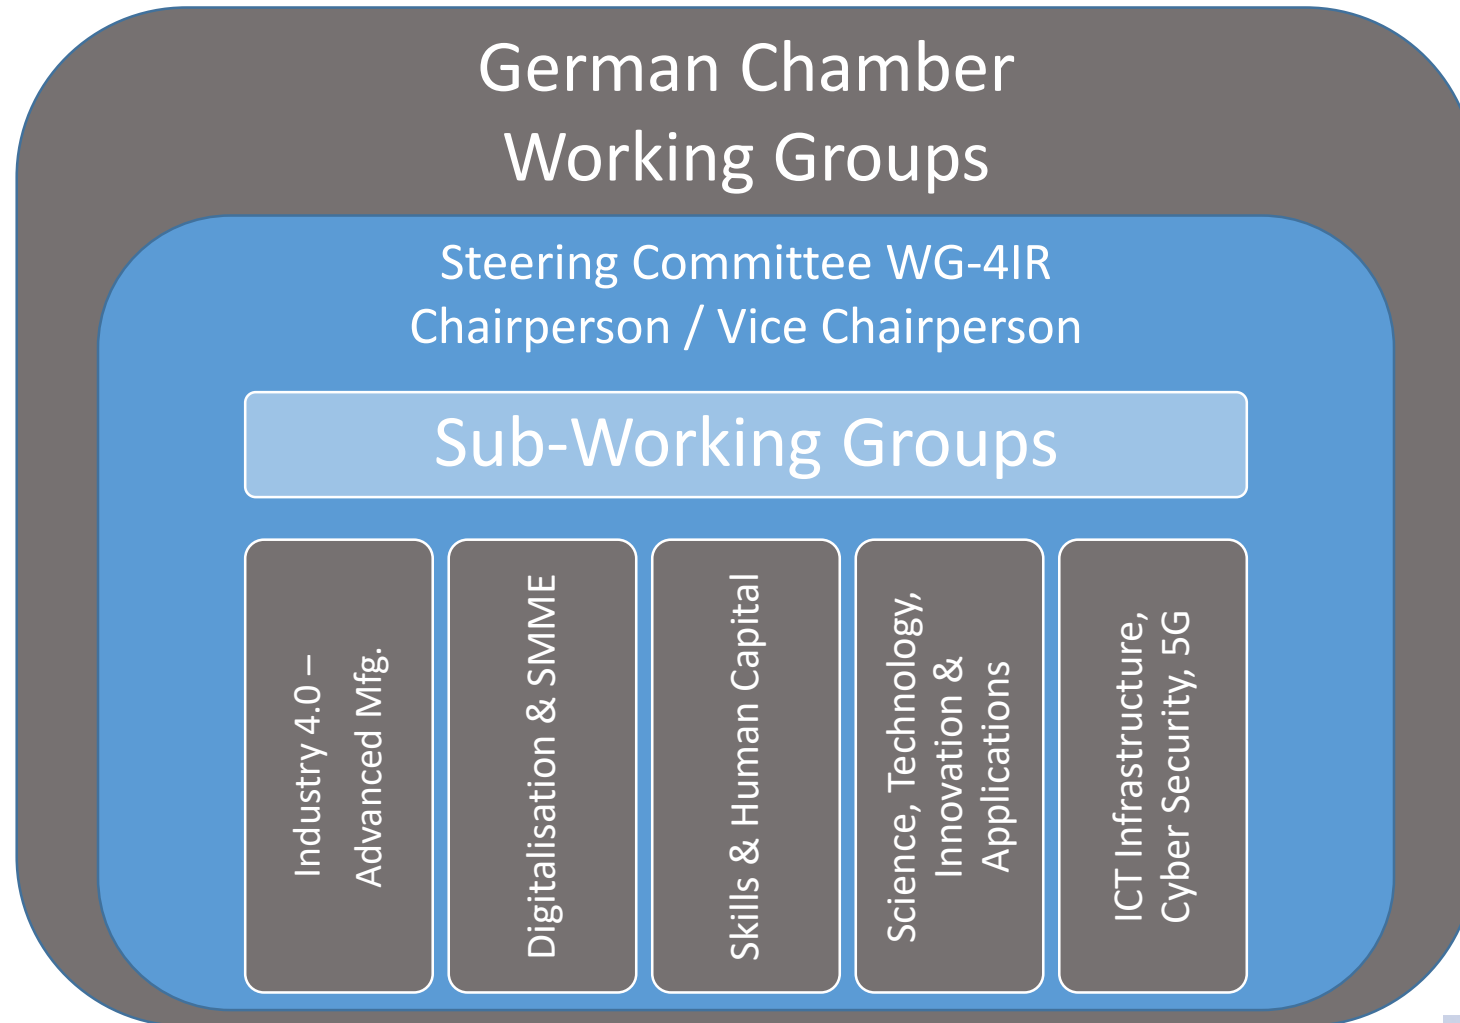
German Chamber
Working Groups

Steering Committee WG-4IR
Chairperson / Vice Chairperson

Sub-Working Groups

Industry 4.0 – Advanced Mfg.

Digitalisation & SMME

Skills & Human Capital

Science, Technology, Innovation & Applications

ICT Infrastructure, Cyber Security, 5G